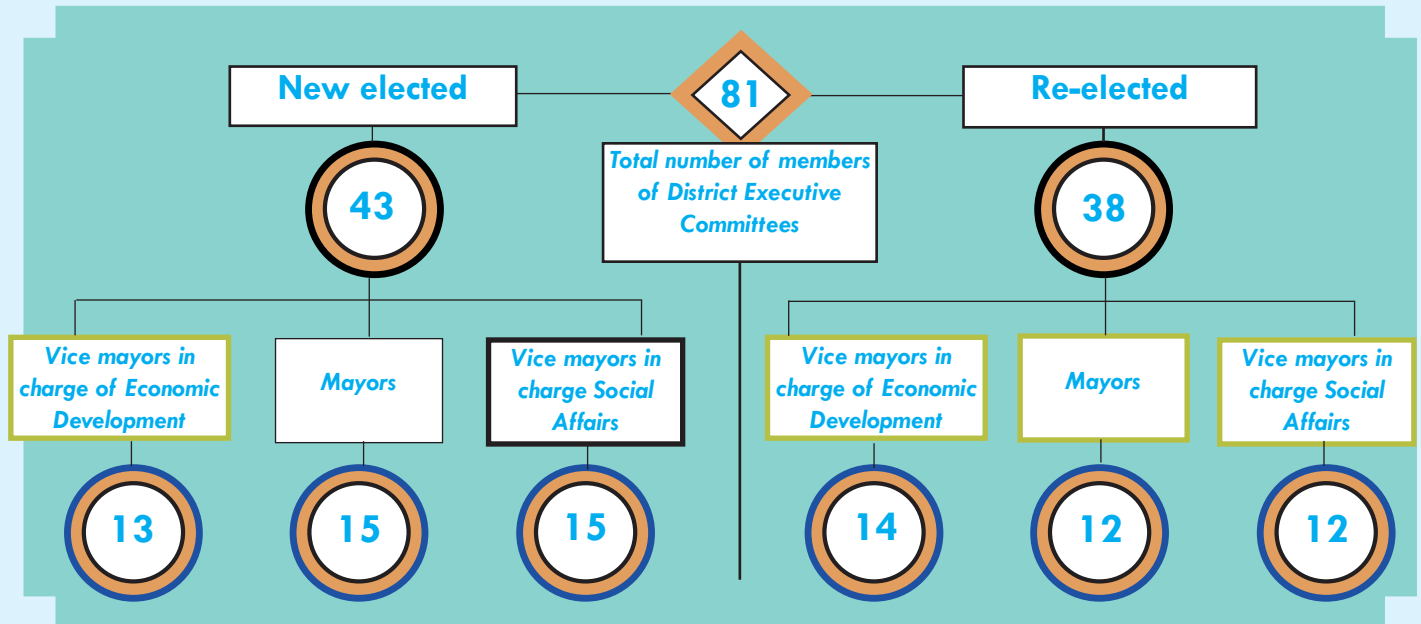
New elected

81

Re-elected

Total number of members of District Executive Committees

43

38

Vice mayors in charge of Economic Development

Mayors

Vice mayors in charge Social Affairs

Vice mayors in charge of Economic Development

Mayors

Vice mayors in charge Social Affairs

13

15

15

14

12

12